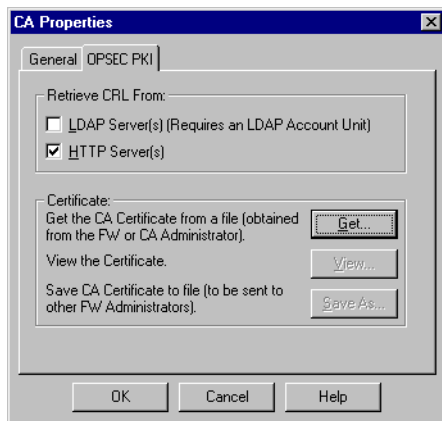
CA Properties

General OPSEC PKI

Retrieve CRL From:

LDAP Server(s) (Requires an LDAP Account Unit)

HTTP Server(s)

Certificate:

Get the CA Certificate from a file (obtained from the FW or CA Administrator).

Get...

View the Certificate.

View...

Save CA Certificate to file (to be sent to other FW Administrators).

Save As...

OK

Cancel

Help